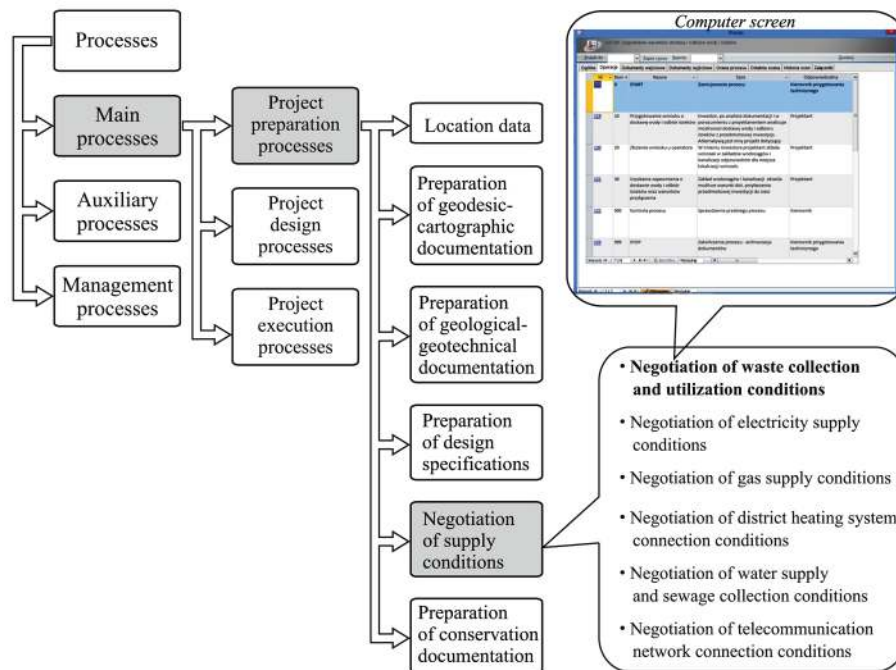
Processes

Main processes

Auxiliary processes

Management processes

Project preparation processes

Project design processes

Project execution processes

Location data

Preparation of geodesic-cartographic documentation

Preparation of geological-geotechnical documentation

Preparation of design specifications

Negotiation of supply conditions

Preparation of conservation documentation

Computer screen

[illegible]

• **Negotiation of waste collection and utilization conditions**

• Negotiation of electricity supply conditions

• Negotiation of gas supply conditions

• Negotiation of district heating system connection conditions

• Negotiation of water supply and sewage collection conditions

• Negotiation of telecommunication network connection conditions